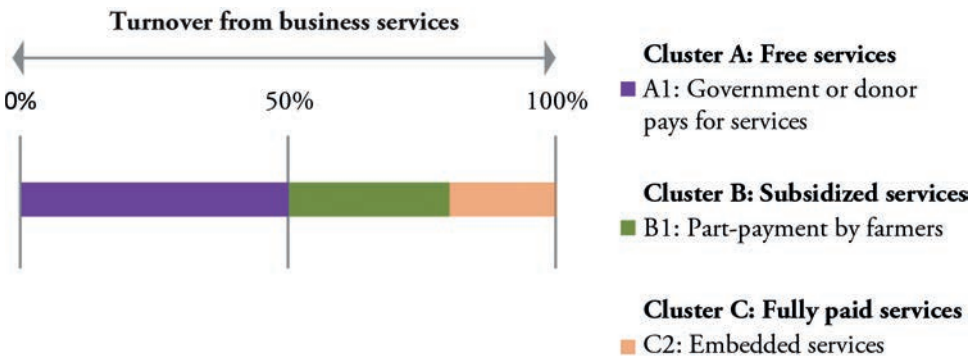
Turnover from business services

0%

50%

100%

Cluster A: Free services

A1: Government or donor pays for services

Cluster B: Subsidized services

B1: Part-payment by farmers

Cluster C: Fully paid services

C2: Embedded services